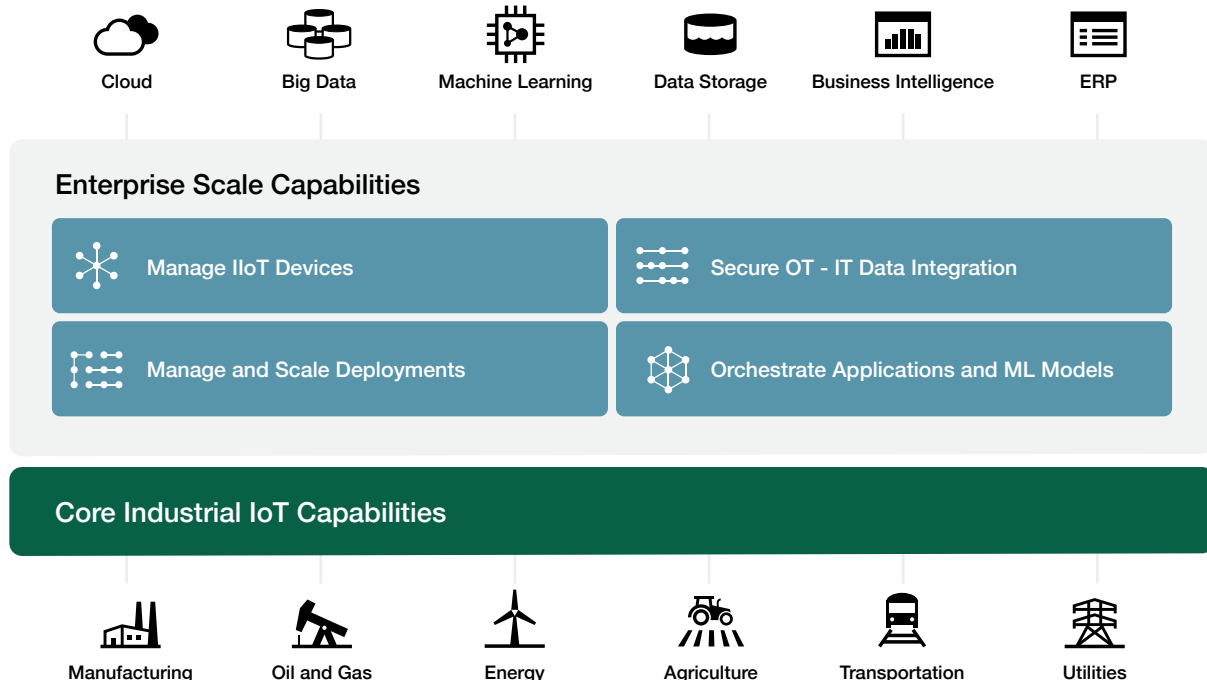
Cloud
Big Data
Machine Learning
Data Storage
Business Intelligence
ERP

Enterprise Scale Capabilities

Manage IIoT Devices
Secure OT - IT Data Integration
Manage and Scale Deployments
Orchestrate Applications and ML Models

Core Industrial IoT Capabilities

Manufacturing
Oil and Gas
Energy
Agriculture
Transportation
Utilities